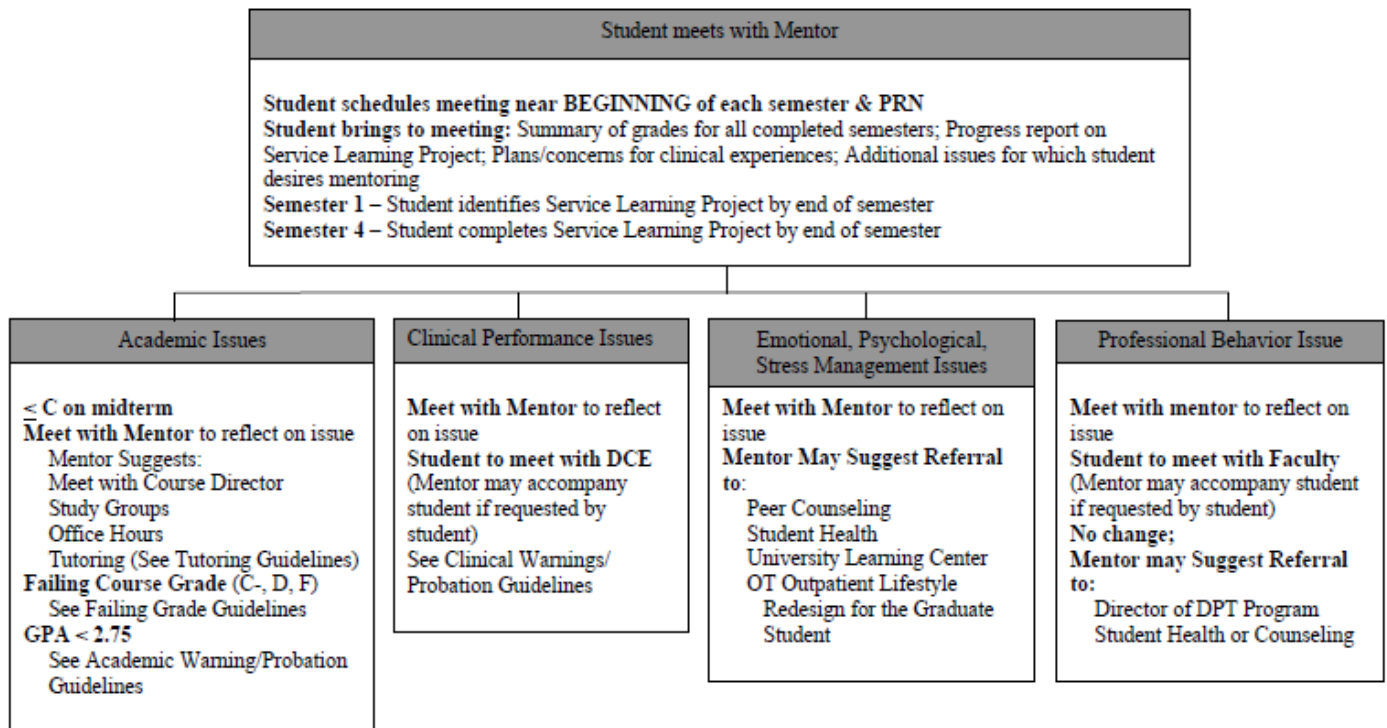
Student meets with Mentor

Student schedules meeting near BEGINNING of each semester & PRN
Student brings to meeting: Summary of grades for all completed semesters; Progress report on Service Learning Project; Plans/concerns for clinical experiences; Additional issues for which student desires mentoring
Semester 1 – Student identifies Service Learning Project by end of semester
Semester 4 – Student completes Service Learning Project by end of semester

Academic Issues

$\leq$ C on midterm
Meet with Mentor to reflect on issue
Mentor Suggests:
Meet with Course Director
Study Groups
Office Hours
Tutoring (See Tutoring Guidelines)
Failing Course Grade (C-, D, F)
See Failing Grade Guidelines
GPA < 2.75
See Academic Warning/Probation Guidelines

Clinical Performance Issues

Meet with Mentor to reflect on issue
Student to meet with DCE
(Mentor may accompany student if requested by student)
See Clinical Warnings/ Probation Guidelines

Emotional, Psychological, Stress Management Issues

Meet with Mentor to reflect on issue
Mentor May Suggest Referral to:
Peer Counseling
Student Health
University Learning Center
OT Outpatient Lifestyle Redesign for the Graduate Student

Professional Behavior Issue

Meet with mentor to reflect on issue
Student to meet with Faculty
(Mentor may accompany student if requested by student)
No change;
Mentor may Suggest Referral to:
Director of DPT Program
Student Health or Counseling